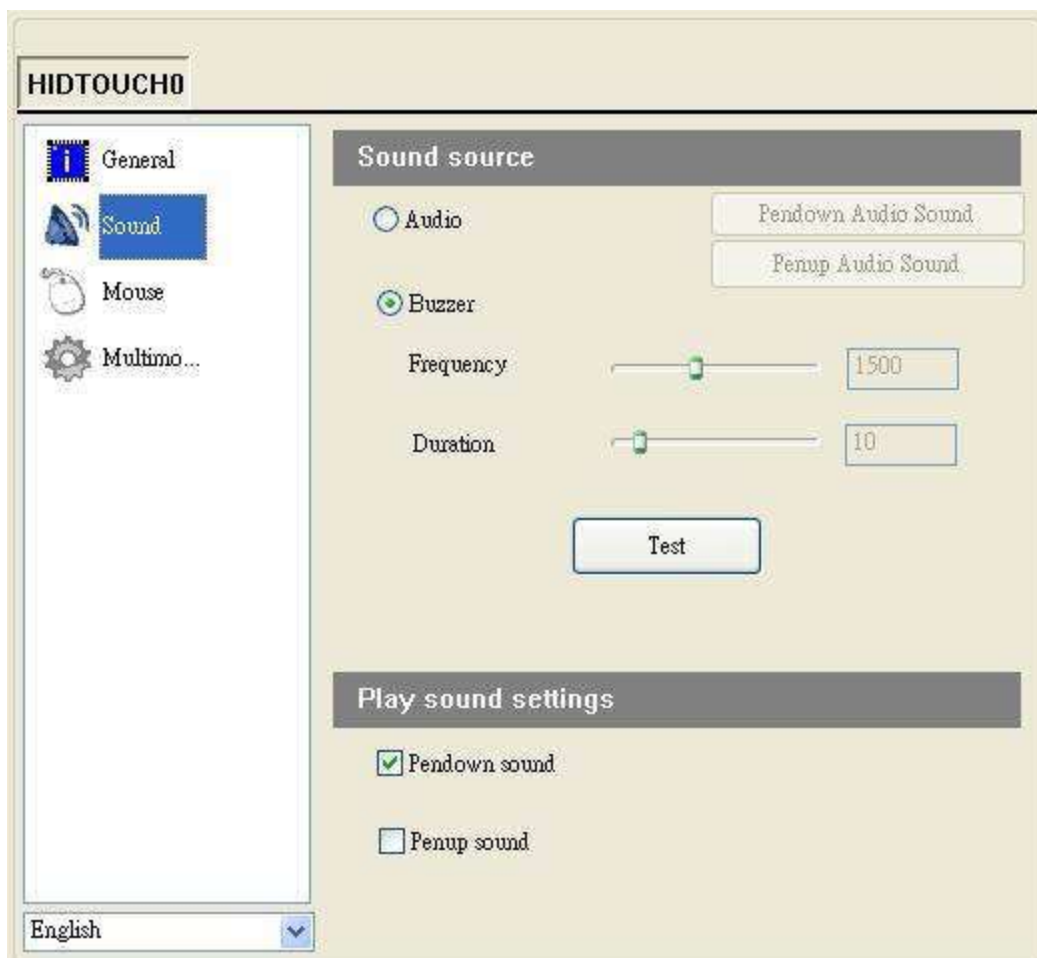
HIDTOUCH0

General
Sound
Mouse
Multimo...

English

Sound source

Audio
Pendown Audio Sound
Penup Audio Sound

Buzzer

Frequency 1500

Duration 10

Test

Play sound settings

Pendown sound

Penup sound